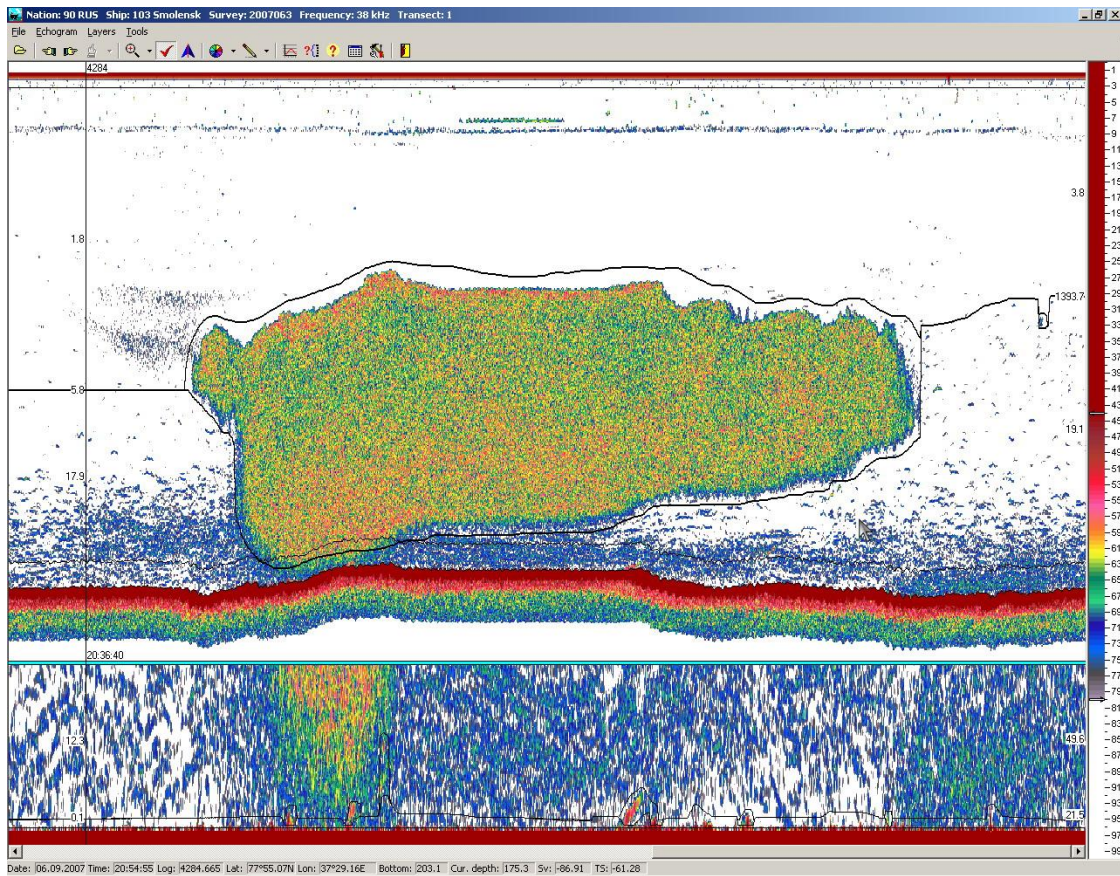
Nation: 90 RUS Ship: 103 Smolensk Survey: 2007063 Frequency: 38 kHz Transect: 1

File Echogram Layers Tools

4284

1.8

5.8

17.9

3.8

1393.7

19.1

20:36:40

12.3

0.1

49.6

21.5

-1
-3
-5
-7
-9
-11
-13
-15
-17
-19
-21
-23
-25
-27
-29
-31
-33
-35
-37
-39
-41
-43
-45
-47
-49
-51
-53
-55
-57
-59
-61
-63
-65
-67
-69
-71
-73
-75
-77
-79
-81
-83
-85
-87
-89
-91
-93
-95
-97
-99

Date: 06.09.2007 Time: 20:54:55 Log: 4284.665 Lat: 77°55.07N Lon: 37°29.16E Bottom: 203.1 Cur. depth: 175.3 Sv: -86.91 TS: -61.28